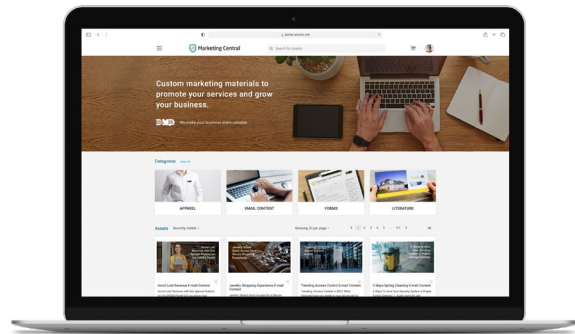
Marketing Central

Search for Assets

Custom marketing materials to promote your services and grow your business.

We make your business more valuable

Categories View All

APPAREL

EMAIL CONTENT

FORMS

LITERATURE

Assets Recently Added

Showing 20 per page

1 2 3 4 5 ... 47

Enroll Lost Revenue E-mail Content

Jewelry Shopping Experience E-mail Content

Trending Access Control E-mail Content

5 Ways Spring Cleaning E-mail Content